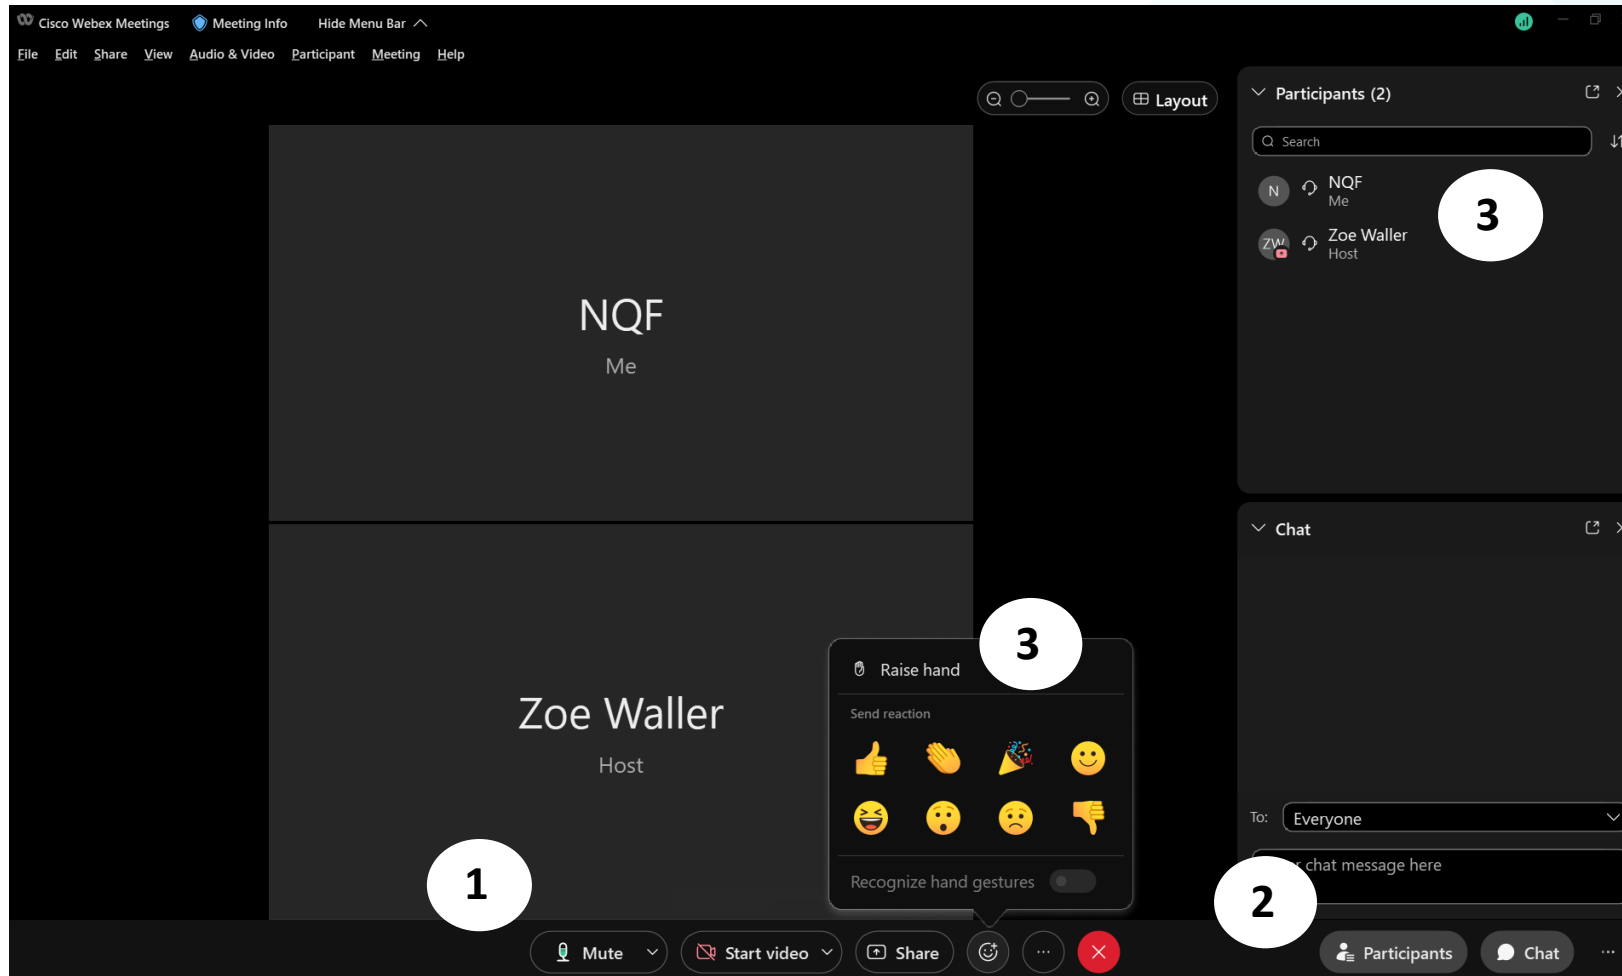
Cisco Webex Meetings  Meeting Info  Hide Menu Bar

File  Edit  Share  View  Audio & Video  Participant  Meeting  Help

Layout

Participants (2)

Search

N NQF
Me

ZW Zoe Waller
Host

3

NQF
Me

Zoe Waller
Host

Raise hand

3

Send reaction

Recognize hand gestures

Chat

To: Everyone

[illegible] chat message here

1

2

Mute  Start video  Share  ···  Participants  Chat  ···